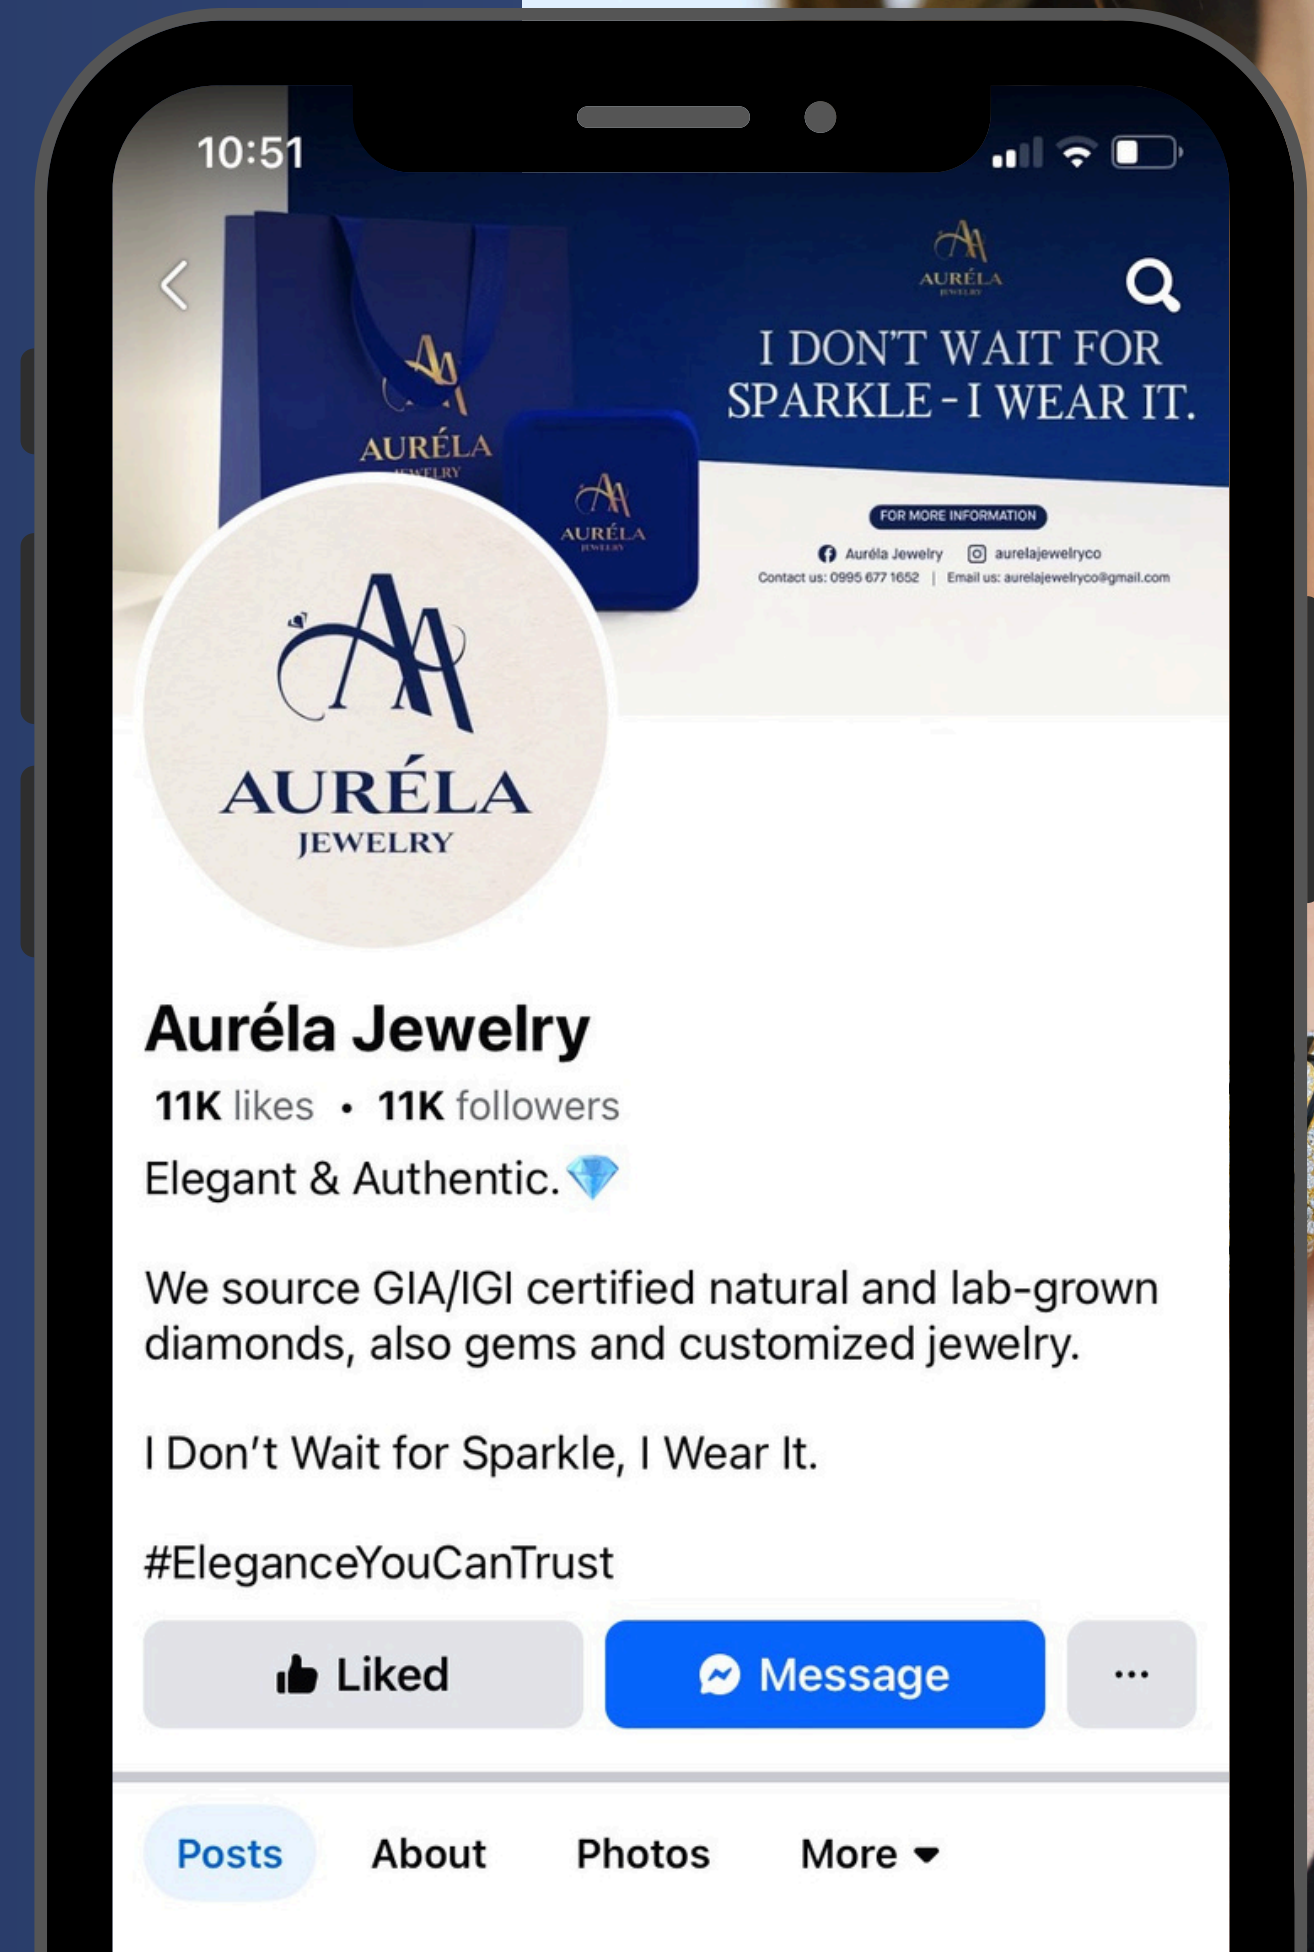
10:51

AURÉLA
JEWELRY

AURÉLA
JEWELRY

AURÉLA
JEWELRY

AURÉLA
JEWELRY

I DON'T WAIT FOR SPARKLE - I WEAR IT.

FOR MORE INFORMATION

Auréla Jewelry aurelajewelryco

Contact us: 0995 677 1652 | Email us: aurelajewelryco@gmail.com

AURÉLA
JEWELRY

Auréla Jewelry

11K likes • 11K followers

Elegant & Authentic.💎

We source GIA/IGI certified natural and lab-grown diamonds, also gems and customized jewelry.

I Don't Wait for Sparkle, I Wear It.

#EleganceYouCanTrust

Liked

Message

...

Posts About Photos More